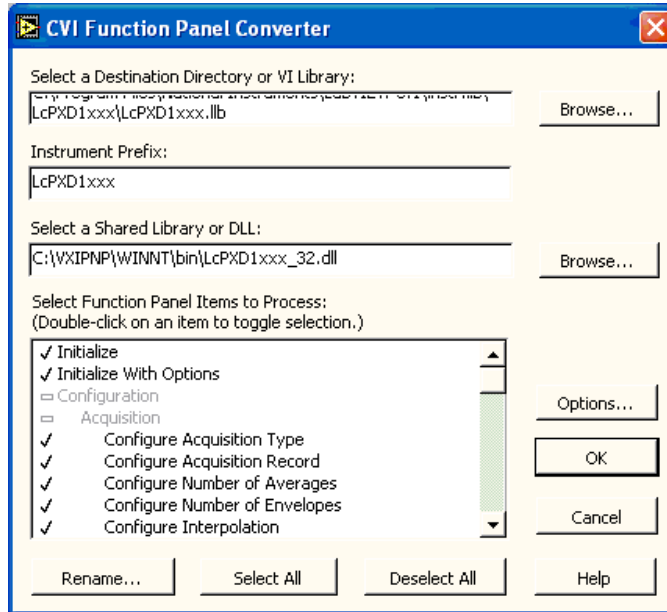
CVI Function Panel Converter

Select a Destination Directory or VI Library:
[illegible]
LcPXD1xxx\LcPXD1xxx.llb

Browse...

Instrument Prefix:
LcPXD1xxx

Select a Shared Library or DLL:
C:\VXIPNP\WINNT\bin\LcPXD1xxx_32.dll

Browse...

Select Function Panel Items to Process:
(Double-click on an item to toggle selection.)

✓ Initialize
✓ Initialize With Options
▭ Configuration
▭ Acquisition
✓ Configure Acquisition Type
✓ Configure Acquisition Record
✓ Configure Number of Averages
✓ Configure Number of Envelopes
✓ Configure Interpolation

Options...

OK

Cancel

Rename...

Select All

Deselect All

Help